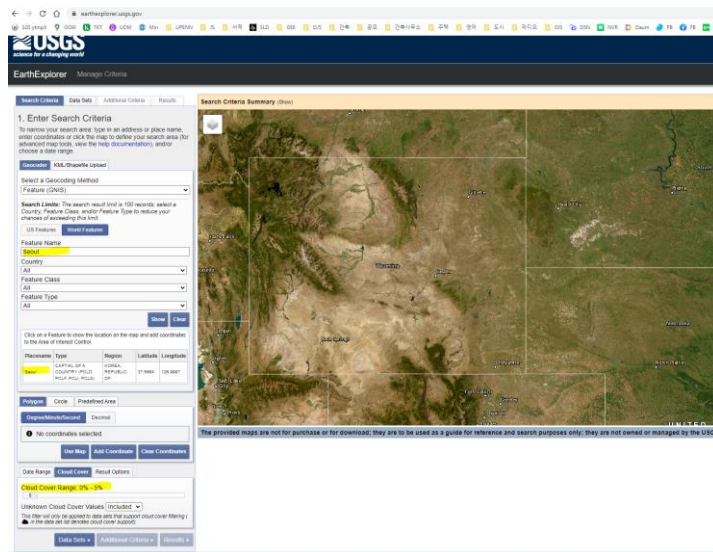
earthexplorer.usgs.gov

USGS
science for a changing world

EarthExplorer Manage Criteria

Search Criteria | Data Sets | Additional Criteria | Results

1. Enter Search Criteria

To narrow your search area: type in an address or place name, enter coordinates or click the map to define your search area (for advanced map tools, view the help documentation), and/or choose a date range.

Geocoder | KML/Shapefile Upload

Select a Geocoding Method
Feature (GNIS)

Search Limits: The search result limit is 100 records; select a Country, Feature Class, and/or Feature Type to reduce your chances of exceeding this limit.

US Features | World Features

Feature Name
Seoul
Country
All
Feature Class
All
Feature Type
All

Show | Clear

Click on a Feature to show the location on the map and add coordinates to the Area of Interest Control.

| Placename | Type | Region | Latitude | Longitude |
|---|---|---|---|---|
| Seoul | CAPITAL OF A COUNTRY (PCLD, PCLF, PCLI, PCLS) | KOREA, REPUBLIC OF | 37.5664 | 126.9997 |

Polygon | Circle | Predefined Area

Degree/Minute/Second | Decimal

No coordinates selected.

Use Map | Add Coordinate | Clear Coordinates

Date Range | Cloud Cover | Result Options

Cloud Cover Range: 0% - 5%

Unknown Cloud Cover Values Included

This filter will only be applied to data sets that support cloud cover filtering (in the data set list denotes cloud cover support).

Data Sets » | Additional Criteria » | Results »

Search Criteria Summary (Show)

The provided maps are not for purchase or for download; they are to be used as a guide for reference and search purposes only; they are not owned or managed by the USGS